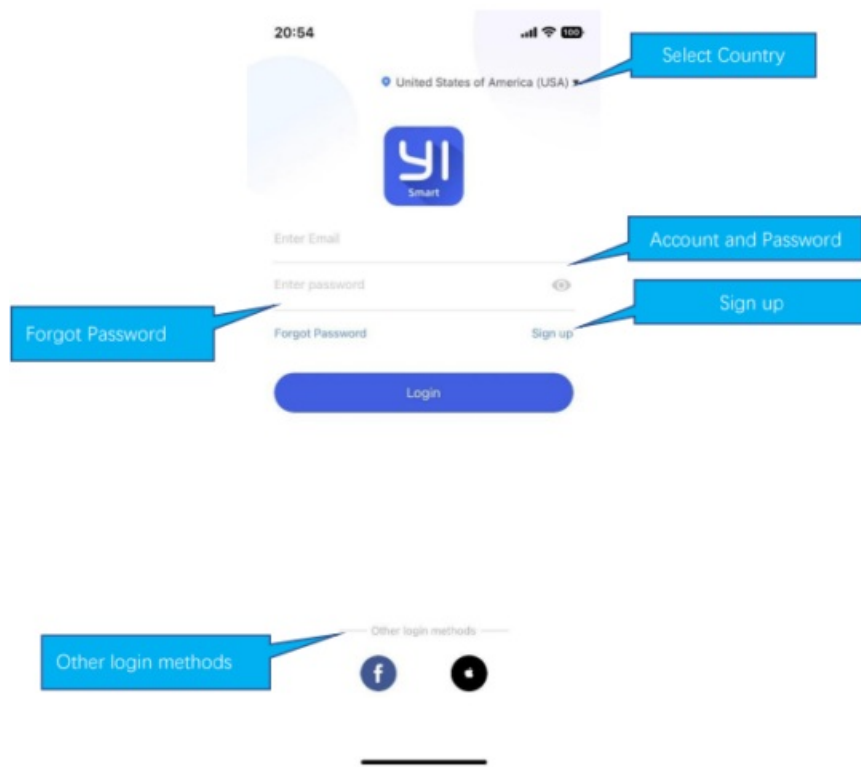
20:54

100

Select Country

United States of America (USA)

YI
Smart

Enter Email

Account and Password

Enter password

Forgot Password

Sign up

Forgot Password

Sign up

Login

Other login methods

Other login methods

f